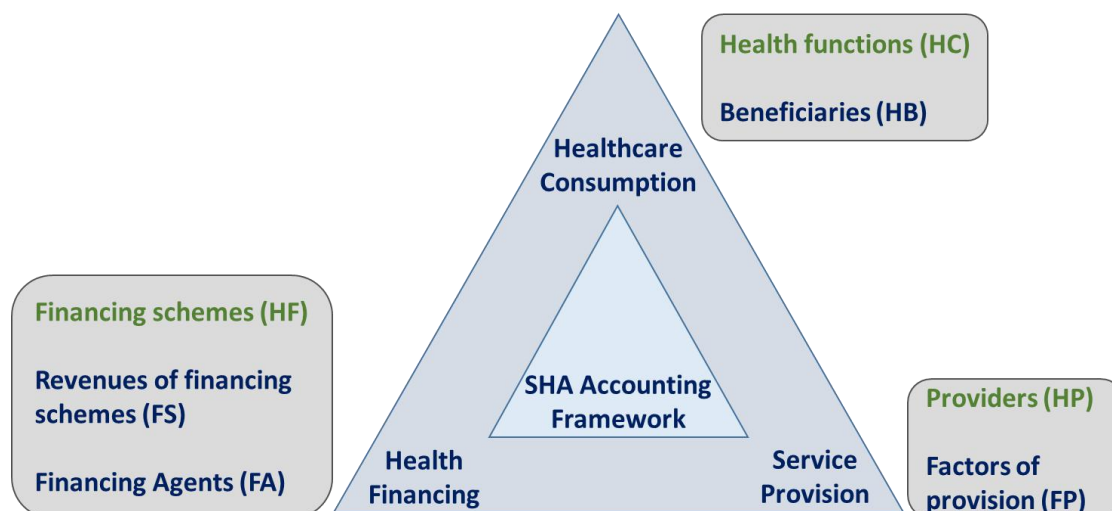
Health functions (HC)

Beneficiaries (HB)

Healthcare Consumption

Financing schemes (HF)

Revenues of financing schemes (FS)

Financing Agents (FA)

SHA Accounting Framework

Providers (HP)

Factors of provision (FP)

Health Financing

Service Provision